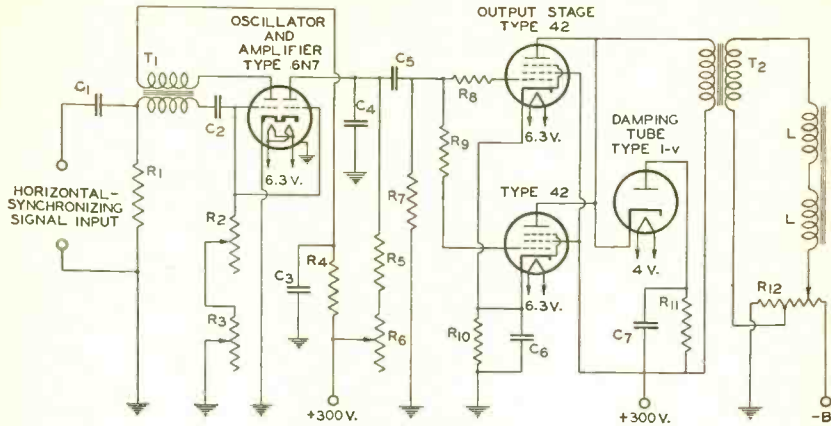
OSCILLATOR AND AMPLIFIER TYPE 6N7

OUTPUT STAGE TYPE 42

$T_1$

$C_1$

$C_2$

$C_5$

$C_4$

$R_8$

$T_2$

HORIZONTAL-SYNCHRONIZING SIGNAL INPUT

$R_1$

6.3 V.

$R_2$

$R_3$

$C_3$

$R_4$

$R_5$

$R_6$

$R_7$

$R_9$

6.3 V.

DAMPING TUBE TYPE 1-v

TYPE 42

4 V.

6.3 V.

$R_{10}$

$C_6$

$C_7$

$R_{11}$

L

L

$R_{12}$

+300 V.

+300 V.

-B